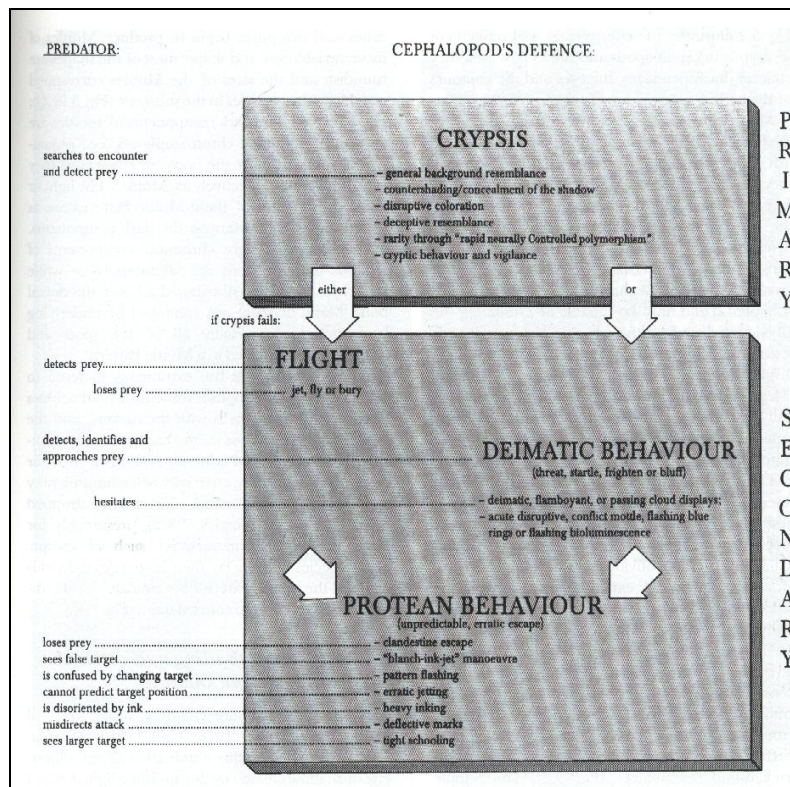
PREDATOR:

CEPHALOPOD'S DEFENCE:

CRYSIS

searches to encounter and detect prey

– general background resemblance
– countershading/concealment of the shadow
– disruptive coloration
– deceptive resemblance
– rarity through "rapid neurally Controlled polymorphism"
– cryptic behaviour and vigilance

P
R
I
M
A
R
Y

either

or

if crypsis fails:

detects prey

FLIGHT

loses prey

jet, fly or bury

detects, identifies and approaches prey

DEIMATIC BEHAVIOUR
(threat, startle, frighten or bluff)

hesitates

– deimatic, flamboyant, or passing cloud displays;
– acute disruptive, conflict motile, flashing blue rings or flashing bioluminescence

S
E
C
O
N
D
A
R
Y

PROTEAN BEHAVIOUR
(unpredictable, erratic escape)

loses prey
sees false target
is confused by changing target
cannot predict target position
is disoriented by ink
misdirects attack
sees larger target

– clandestine escape
– "blanch-ink-jet" manoeuvre
– pattern flashing
– erratic jetting
– heavy inking
– deflective marks
– tight schooling